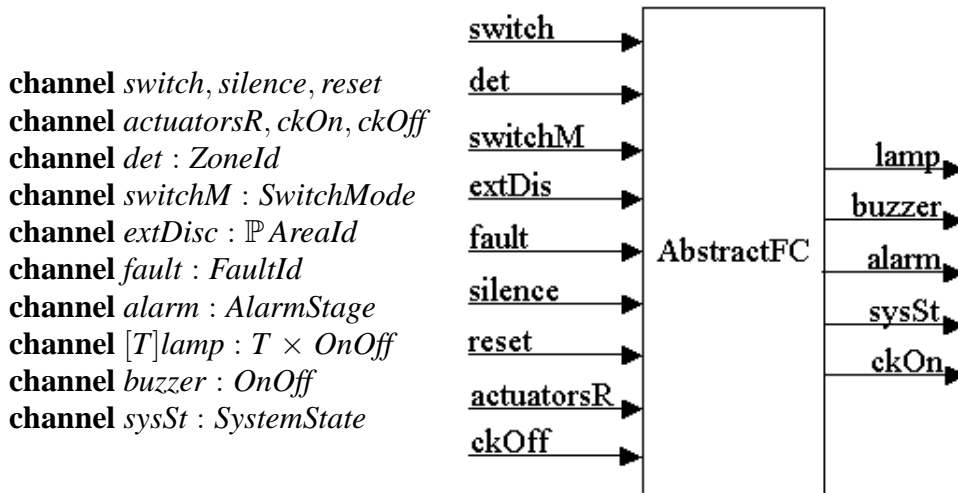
**channel** *switch*, *silence*, *reset*
**channel** *actuatorsR*, *ckOn*, *ckOff*
**channel** *det* : *ZoneId*
**channel** *switchM* : *SwitchMode*
**channel** *extDisc* : $\mathbb{P}$ *AreaId*
**channel** *fault* : *FaultId*
**channel** *alarm* : *AlarmStage*
**channel** $[T]$*lamp* : $T \times$ *OnOff*
**channel** *buzzer* : *OnOff*
**channel** *sysSt* : *SystemState*

switch
det
switchM
extDis
fault
silence
reset
actuatorsR
ckOff

AbstractFC

lamp
buzzer
alarm
sysSt
ckOn